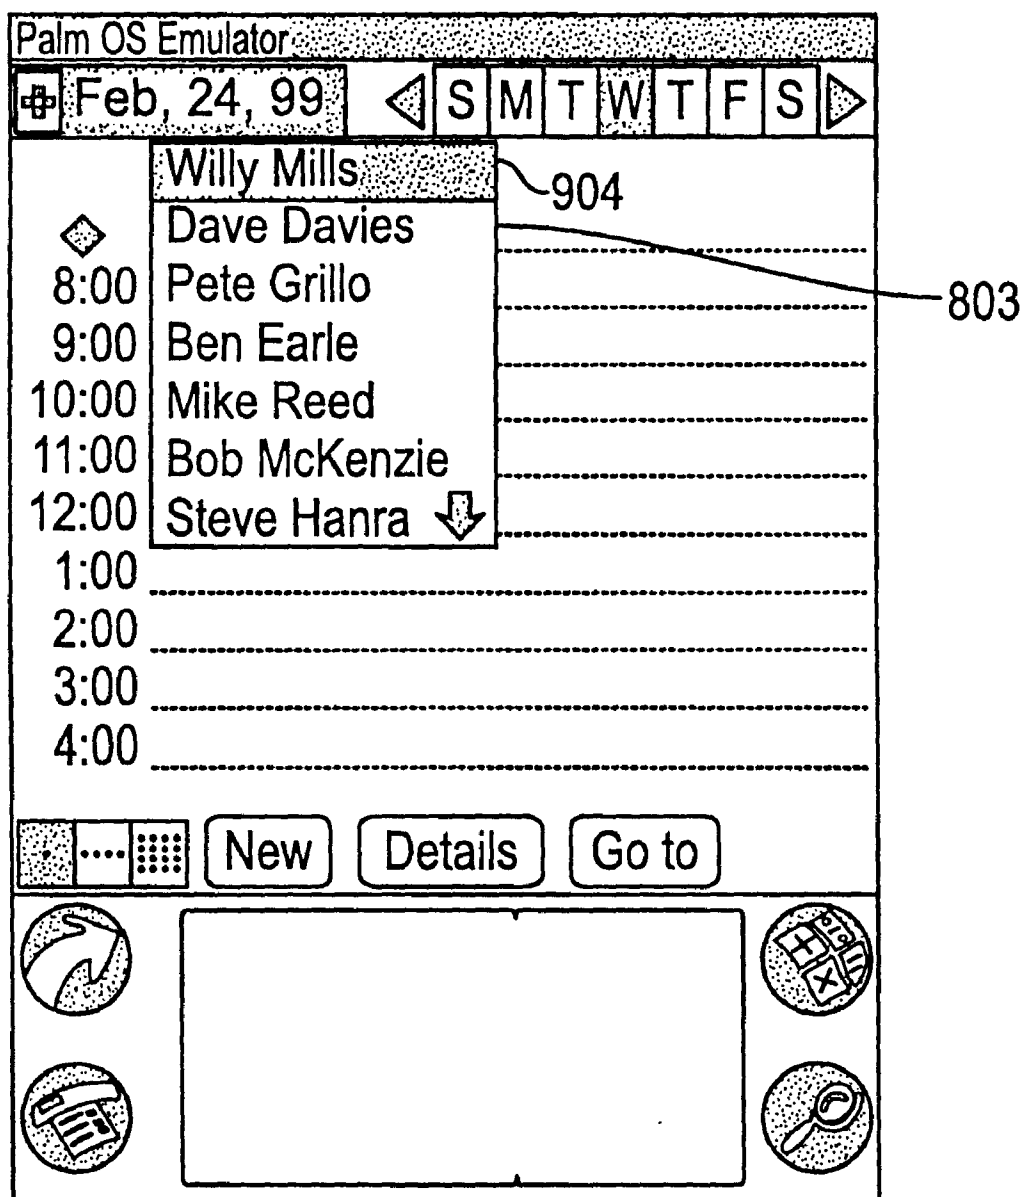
Palm OS Emulator

Feb, 24, 99 S M T W T F S

Willy Mills
904
Dave Davies
803
8:00 Pete Grillo
9:00 Ben Earle
10:00 Mike Reed
11:00 Bob McKenzie
12:00 Steve Hanra
1:00
2:00
3:00
4:00

New Details Go to